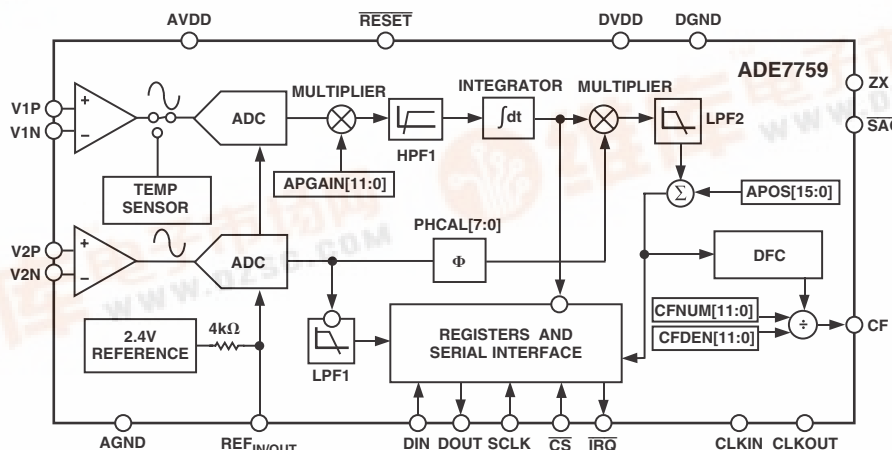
AVDD
$\overline{RESET}$
DVDD
DGND
ADE7759
V1P
V1N
+
–
ADC
MULTIPLIER
INTEGRATOR
$\int dt$
MULTIPLIER
LPF2
ZX
$\overline{SAG}$
HPF1
APGAIN[11:0]
TEMP SENSOR
$\Sigma$
APOS[15:0]
V2P
V2N
+
–
ADC
PHCAL[7:0]
$\Phi$
DFC
CFNUM[11:0]
CFDEN[11:0]
÷
CF
2.4V REFERENCE
4k$\Omega$
LPF1
REGISTERS AND SERIAL INTERFACE
AGND
REF$_{IN/OUT}$
DIN
DOUT
SCLK
$\overline{CS}$
$\overline{IRQ}$
CLKIN
CLKOUT